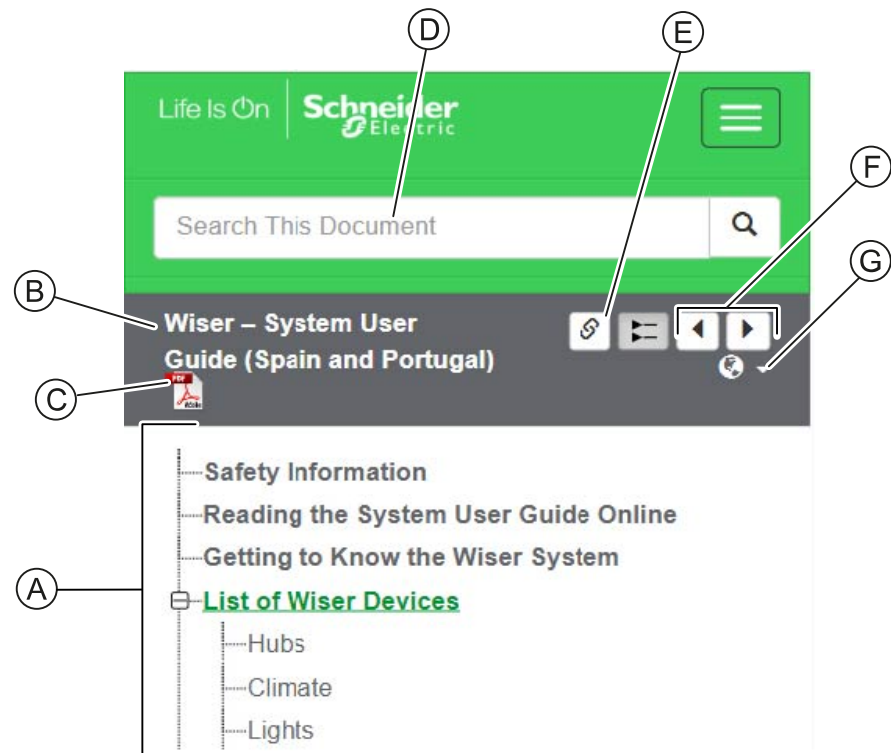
D

E

F

G

B

C

A

Life Is On Schneider Electric

Search This Document

Wiser – System User Guide (Spain and Portugal)

PDF

Safety Information

Reading the System User Guide Online

Getting to Know the Wiser System

List of Wiser Devices

Hubs

Climate

Lights